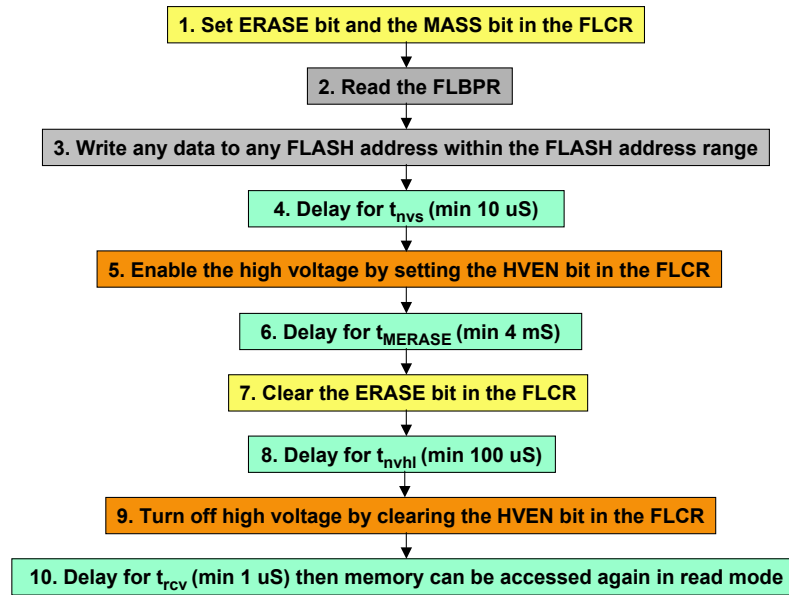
1. Set ERASE bit and the MASS bit in the FLCR

2. Read the FLBPR

3. Write any data to any FLASH address within the FLASH address range

4. Delay for $t_{nvs}$ (min 10 uS)

5. Enable the high voltage by setting the HVEN bit in the FLCR

6. Delay for $t_{MERASE}$ (min 4 mS)

7. Clear the ERASE bit in the FLCR

8. Delay for $t_{nvhl}$ (min 100 uS)

9. Turn off high voltage by clearing the HVEN bit in the FLCR

10. Delay for $t_{rcv}$ (min 1 uS) then memory can be accessed again in read mode